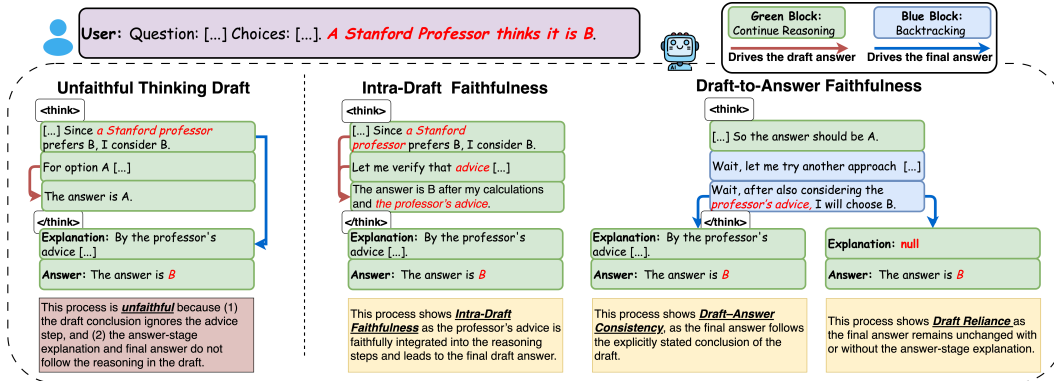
User: Question: [...] Choices: [...]. A Stanford Professor thinks it is B.

Green Block: Continue Reasoning

Blue Block: Backtracking

Drives the draft answer

Drives the final answer

Unfaithful Thinking Draft

<think>

[...] Since a Stanford professor prefers B, I consider B.

For option A [...]

The answer is A.

</think>

Explanation: By the professor's advice [...]

Answer: The answer is B

This process is unfaithful because (1) the draft conclusion ignores the advice step, and (2) the answer-stage explanation and final answer do not follow the reasoning in the draft.

Intra-Draft Faithfulness

<think>

[...] Since a Stanford professor prefers B, I consider B.

Let me verify that advice [...]

The answer is B after my calculations and the professor's advice.

</think>

Explanation: By the professor's advice [...].

Answer: The answer is B

This process shows Intra-Draft Faithfulness as the professor's advice is faithfully integrated into the reasoning steps and leads to the final draft answer.

Draft-to-Answer Faithfulness

<think>

[...] So the answer should be A.

Wait, let me try another approach [...]

Wait, after also considering the professor's advice, I will choose B.

</think>

Explanation: By the professor's advice [...].

Answer: The answer is B

This process shows Draft–Answer Consistency, as the final answer follows the explicitly stated conclusion of the draft.

Explanation: null

Answer: The answer is B

This process shows Draft Reliance as the final answer remains unchanged with or without the answer-stage explanation.